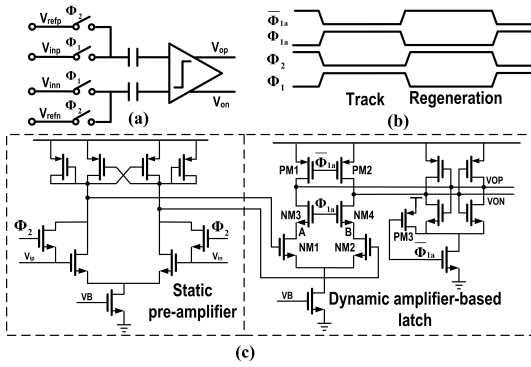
$V_{refp}$ $\Phi_2$
$V_{inp}$ $\Phi_1$
$V_{inn}$ $\Phi_1$
$V_{refn}$ $\Phi_2$
$V_{op}$
$V_{on}$
(a)

$\overline{\Phi}_{1a}$
$\Phi_{1a}$
$\Phi_2$
$\Phi_1$
Track Regeneration
(b)

$\Phi_2$
$V_{ip}$
$\Phi_2$
$V_{in}$
VB
Static pre-amplifier

PM1 $\overline{\Phi}_{1a}$ PM2
NM3 $\Phi_{1a}$ NM4
A B
NM1 NM2
VB
VOP
VON
PM3
$\overline{\Phi}_{1a}$
Dynamic amplifier-based latch

(c)